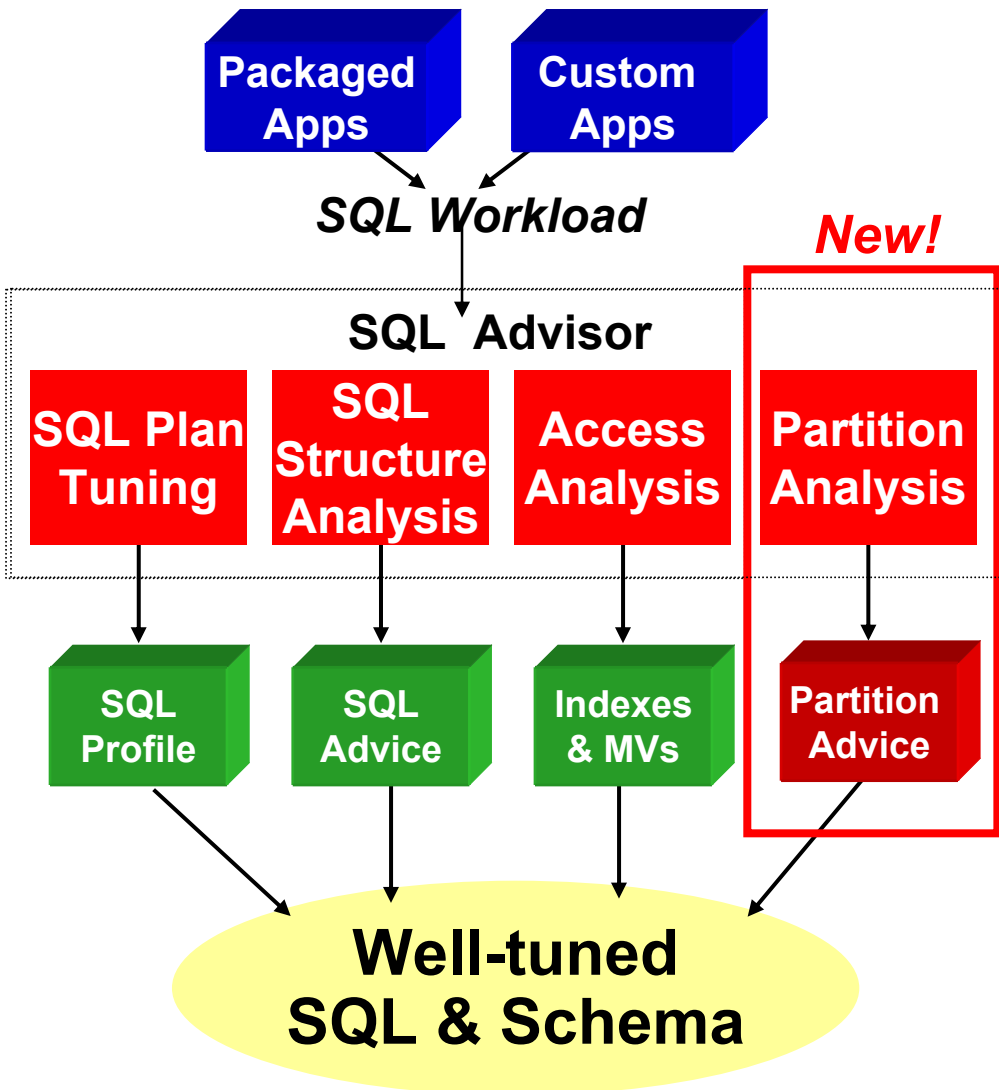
Packaged Apps

Custom Apps

SQL Workload

New!

SQL Advisor

SQL Plan Tuning

SQL Structure Analysis

Access Analysis

Partition Analysis

SQL Profile

SQL Advice

Indexes & MVs

Partition Advice

Well-tuned SQL & Schema